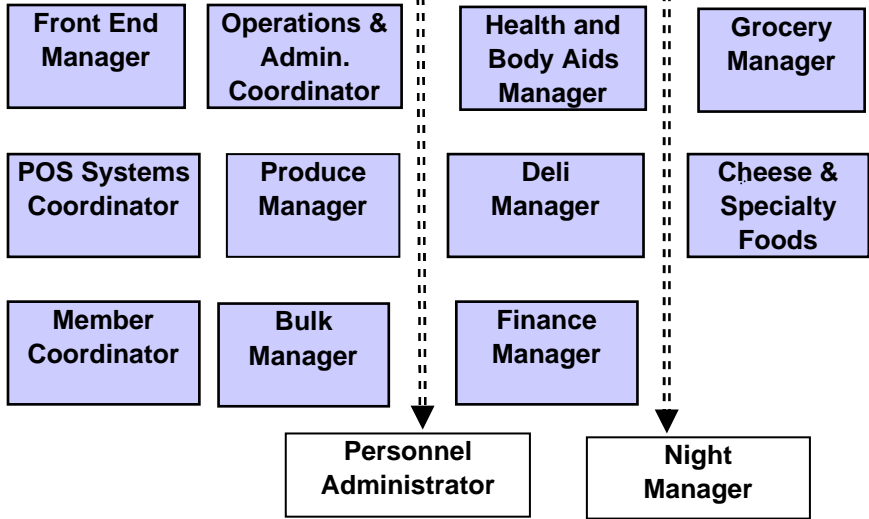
Front End Manager

Operations & Admin. Coordinator

Health and Body Aids Manager

Grocery Manager

POS Systems Coordinator

Produce Manager

Deli Manager

Cheese & Specialty Foods

Member Coordinator

Bulk Manager

Finance Manager

Personnel Administrator

Night Manager